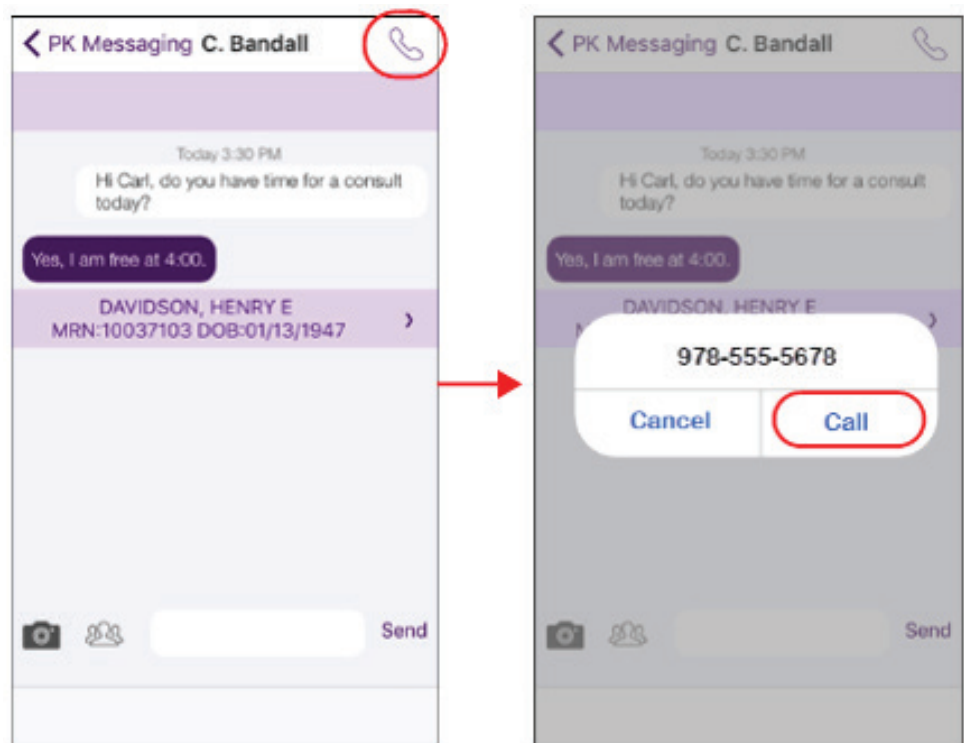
PK Messaging C. Bandall

Today 3:30 PM

Hi Carl, do you have time for a consult today?

Yes, I am free at 4:00.

DAVIDSON, HENRY E
MRN:10037103 DOB:01/13/1947

Send

PK Messaging C. Bandall

Today 3:30 PM

Hi Carl, do you have time for a consult today?

Yes, I am free at 4:00.

DAVIDSON, HENRY E

978-555-5678

Cancel

Call

Send